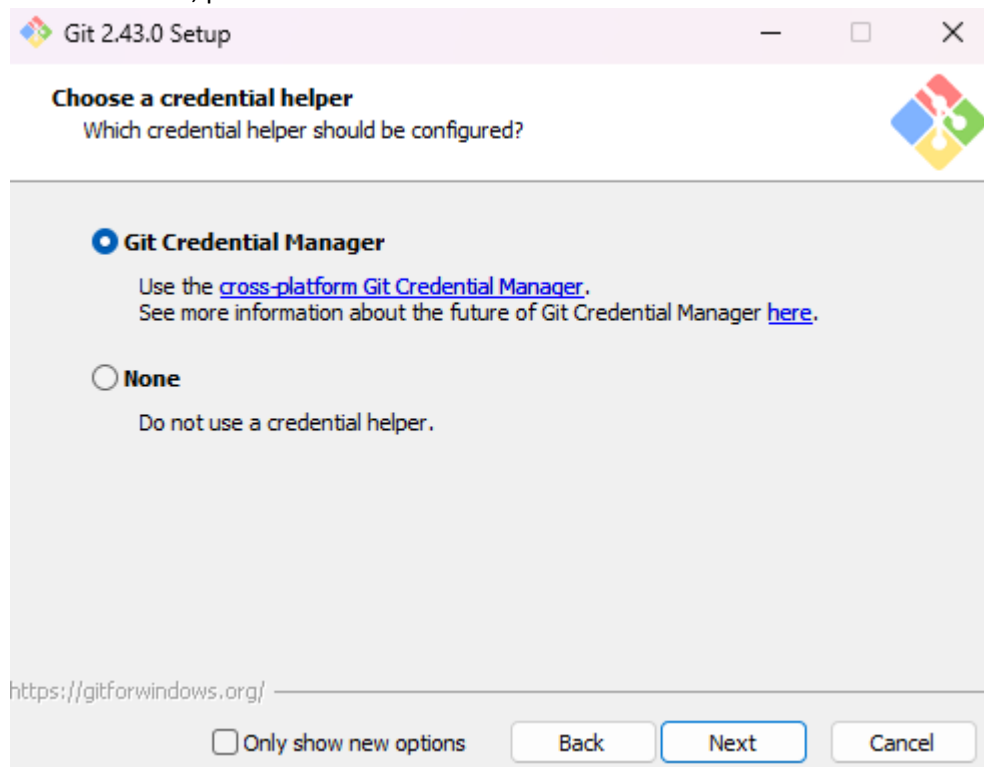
Git 2.43.0 Setup

Choose a credential helper
Which credential helper should be configured?

Git Credential Manager

Use the cross-platform Git Credential Manager.
See more information about the future of Git Credential Manager here.

None

Do not use a credential helper.

https://gitforwindows.org/

Only show new options

Back

Next

Cancel